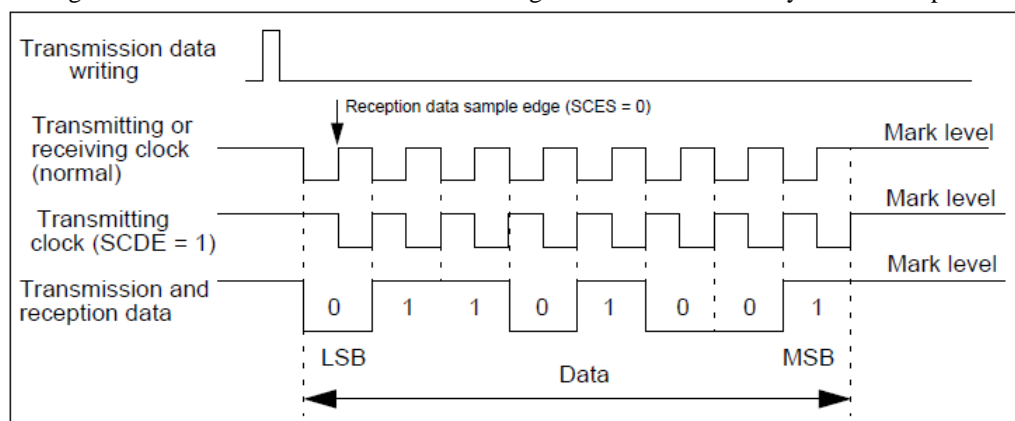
Transmission data writing

Reception data sample edge (SCES = 0)

Transmitting or receiving clock (normal)

Mark level

Transmitting clock (SCDE = 1)

Mark level

Mark level

Transmission and reception data

0 1 1 0 1 0 0 1

LSB

MSB

Data